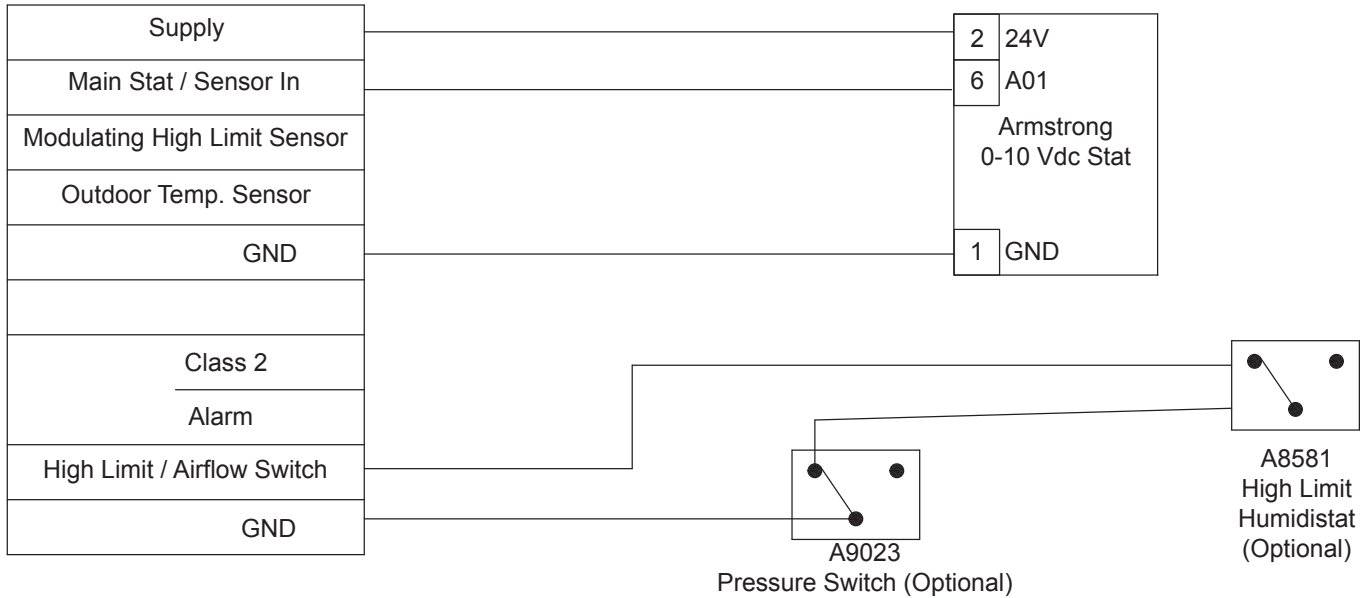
Supply

Main Stat / Sensor In

Modulating High Limit Sensor

Outdoor Temp. Sensor

GND

Class 2

Alarm

High Limit / Airflow Switch

GND

2 24V

6 A01

Armstrong
0-10 Vdc Stat

1 GND

A8581
High Limit
Humidistat
(Optional)

A9023
Pressure Switch (Optional)